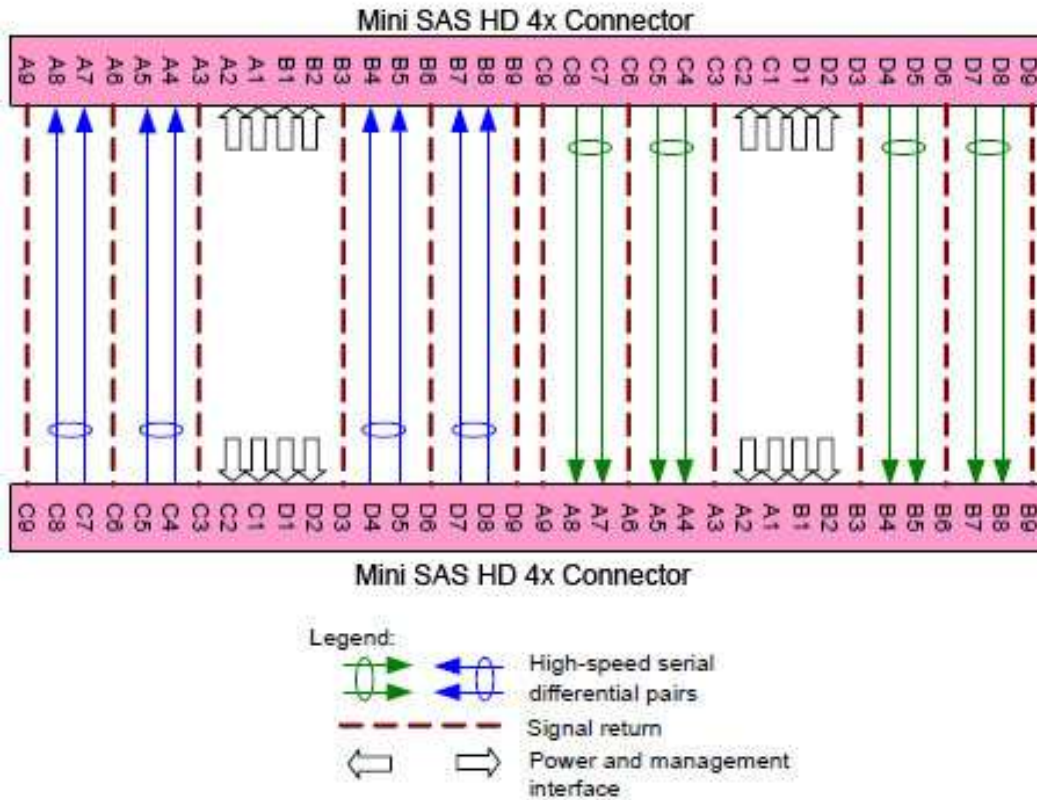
Mini SAS HD 4x Connector

A9 A8 A7 A6 A5 A4 A3 A2 A1 B1 B2 B3 B4 B5 B6 B7 B8 B9 C9 C8 C7 C6 C5 C4 C3 C2 C1 D1 D2 D3 D4 D5 D6 D7 D8 D9

C9 C8 C7 C6 C5 C4 C3 C2 C1 D1 D2 D3 D4 D5 D6 D7 D8 D9 A9 A8 A7 A6 A5 A4 A3 A2 A1 B1 B2 B3 B4 B5 B6 B7 B8 B9

Mini SAS HD 4x Connector

Legend:
High-speed serial differential pairs
Signal return
Power and management interface